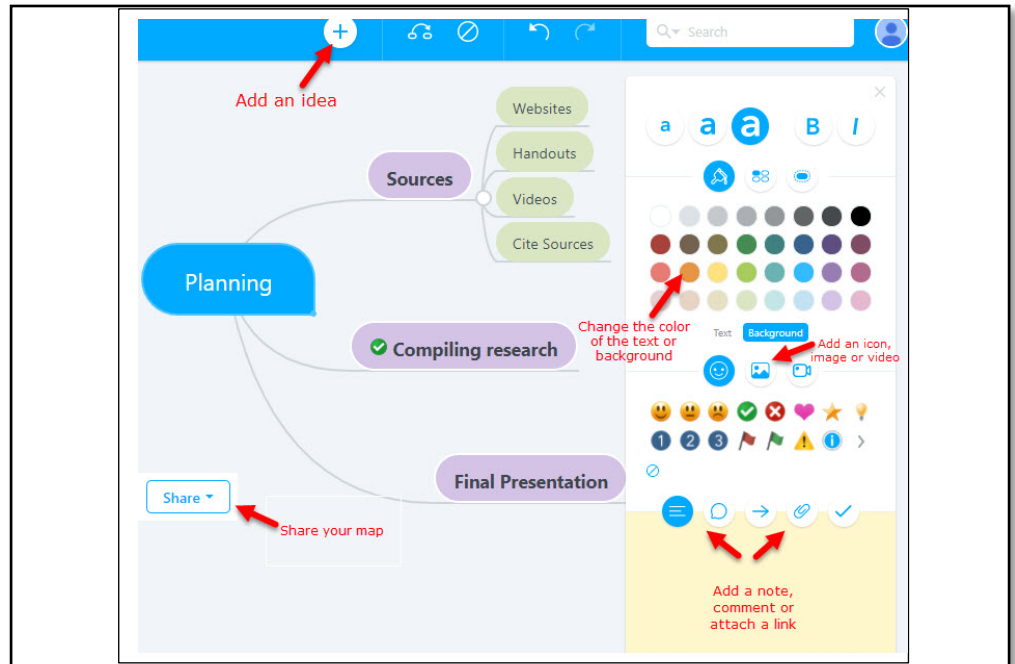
Search

Add an idea

Websites

Sources

Handouts

Videos

Cite Sources

Planning

Compiling research

Final Presentation

Share

Share your map

a a a B I

Change the color of the text or background

Text Background

Add an icon, image or video

1 2 3

Add a note, comment or attach a link